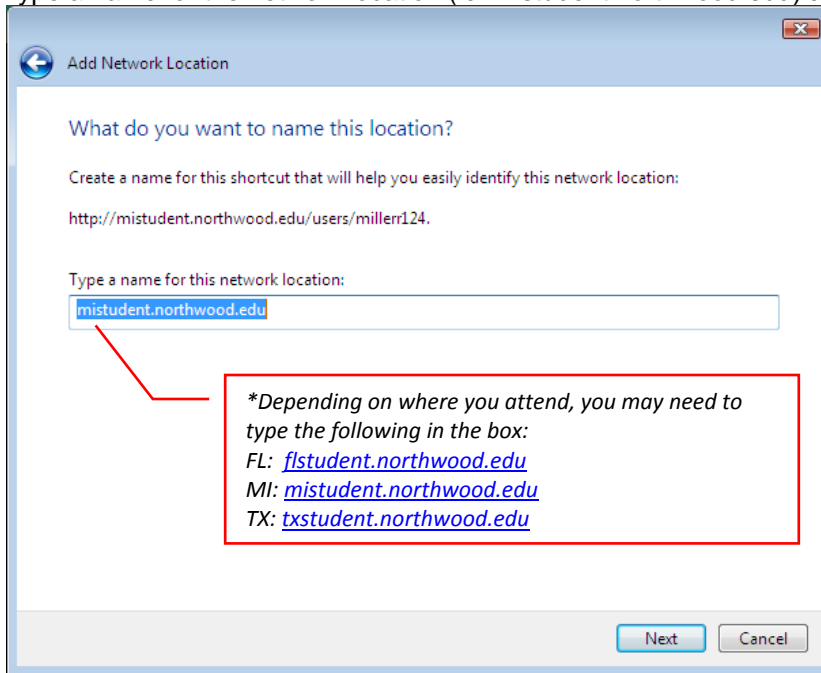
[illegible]

Add Network Location

What do you want to name this location?

Create a name for this shortcut that will help you easily identify this network location:

http://mistudent.northwood.edu/users/millerr124.

Type a name for this network location:

mistudent.northwood.edu

*Depending on where you attend, you may need to type the following in the box:
FL: flstudent.northwood.edu
MI: mistudent.northwood.edu
TX: txstudent.northwood.edu

Next Cancel